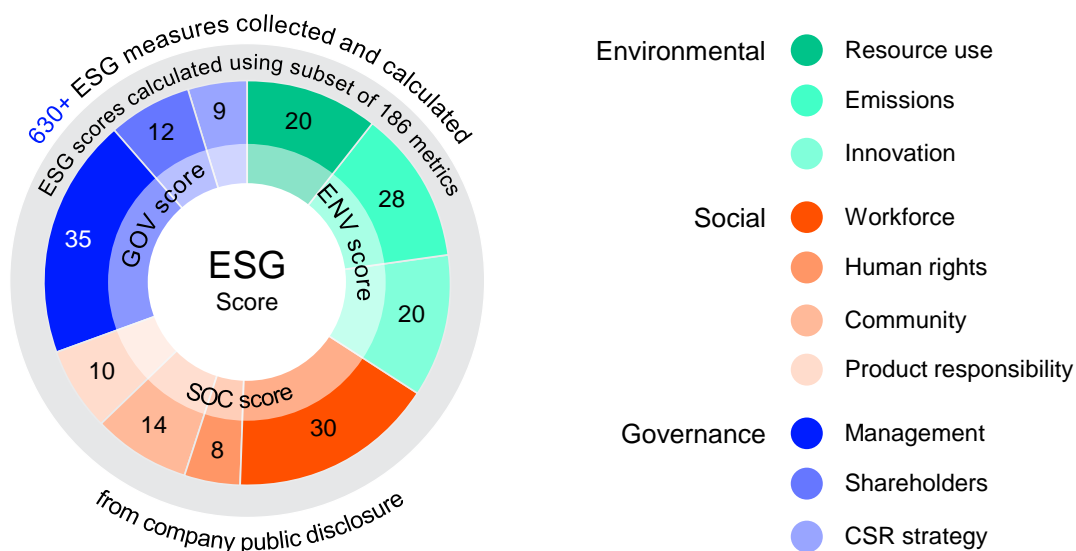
630+ ESG measures collected and calculated

ESG scores calculated using subset of 186 metrics

9

12

20

28

35

20

10

14

8

30

GOV score

ENV score

SOC score

ESG

Score

from company public disclosure

Environmental

Resource use

Emissions

Innovation

Social

Workforce

Human rights

Community

Product responsibility

Governance

Management

Shareholders

CSR strategy